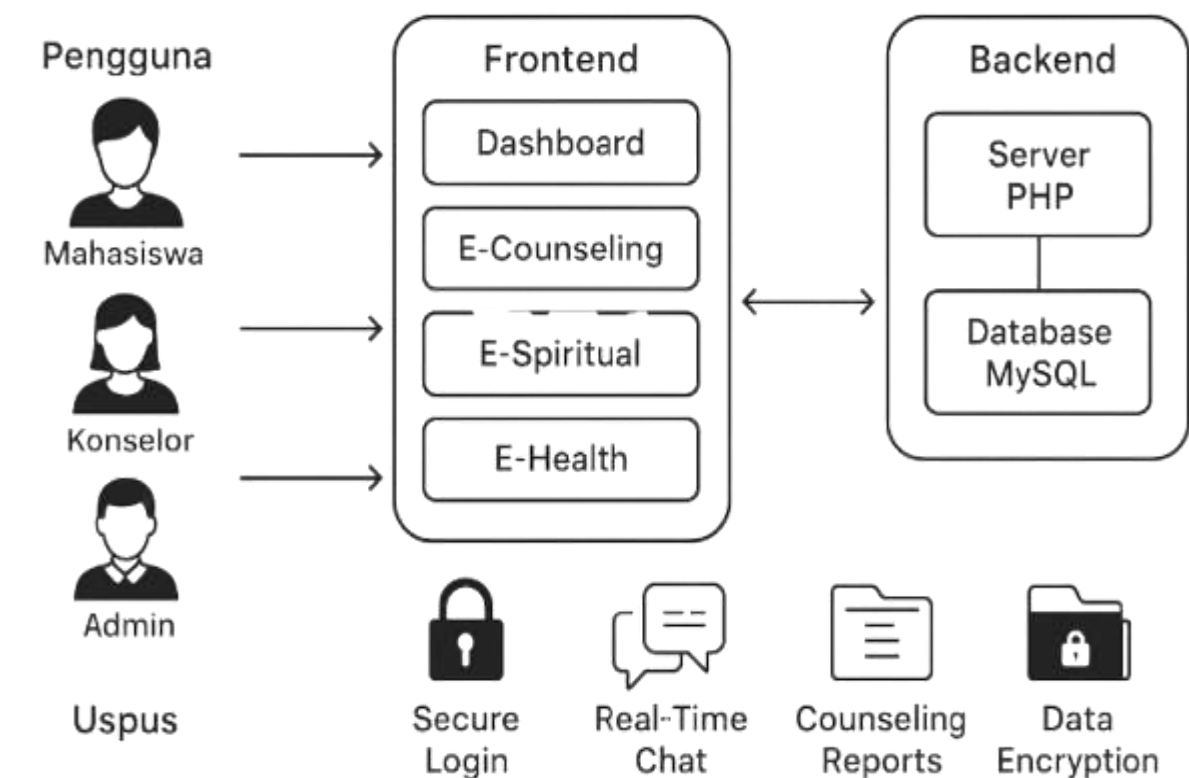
Pengguna

Mahasiswa

Konselor

Admin

Uspus

Frontend

Dashboard

E-Counseling

E-Spiritual

E-Health

Backend

Server PHP

Database MySQL

Secure Login

Real-Time Chat

Counseling Reports

Data Encryption